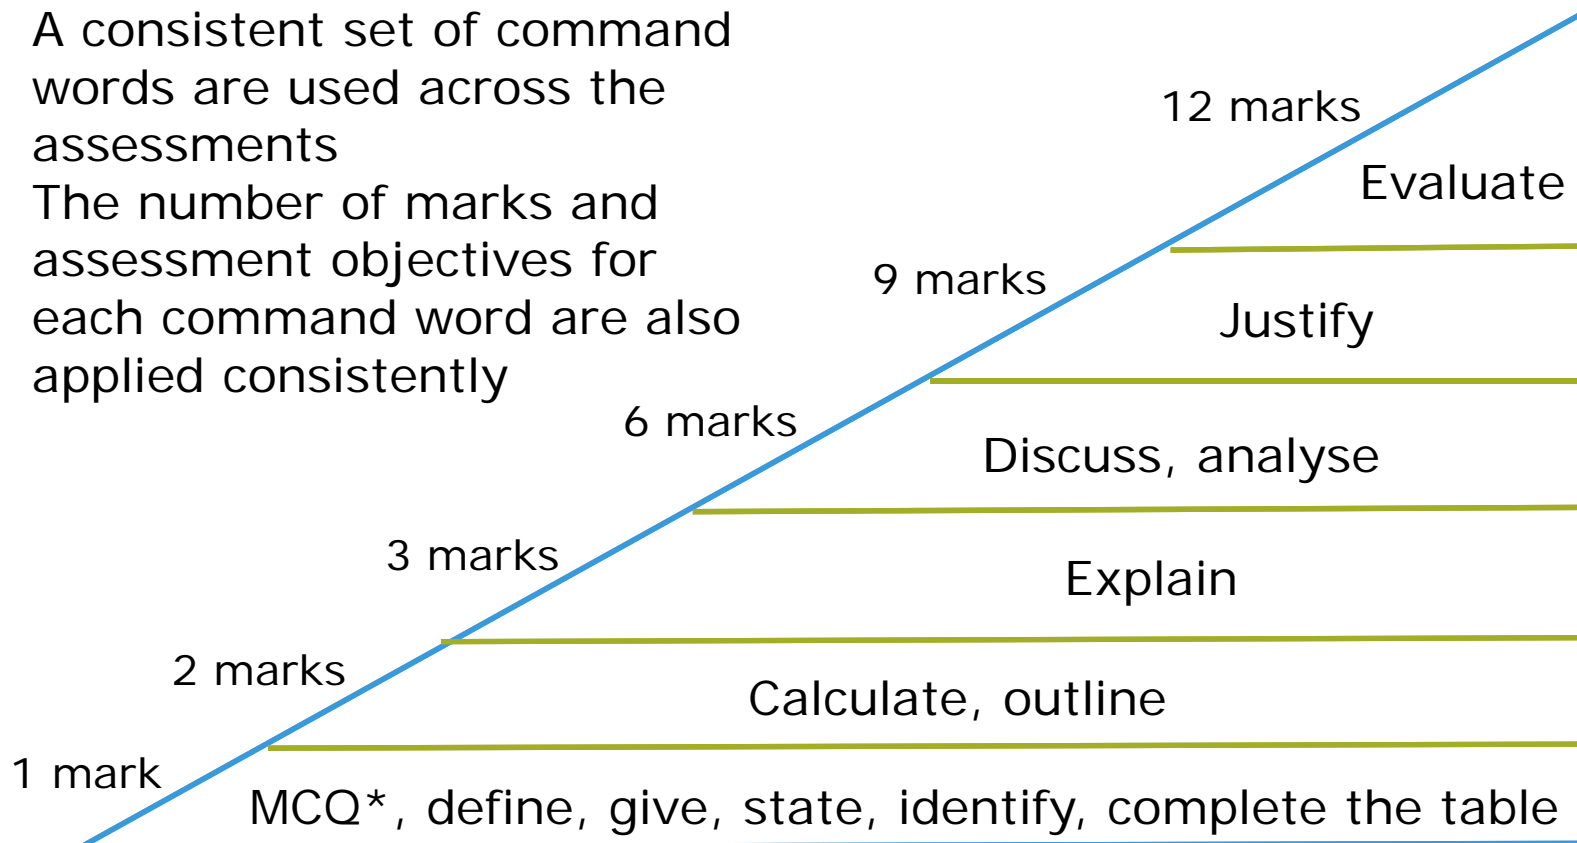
A consistent set of command words are used across the assessments
The number of marks and assessment objectives for each command word are also applied consistently

12 marks
Evaluate
9 marks
Justify
6 marks
Discuss, analyse
3 marks
Explain
2 marks
Calculate, outline
1 mark
MCQ*, define, give, state, identify, complete the table